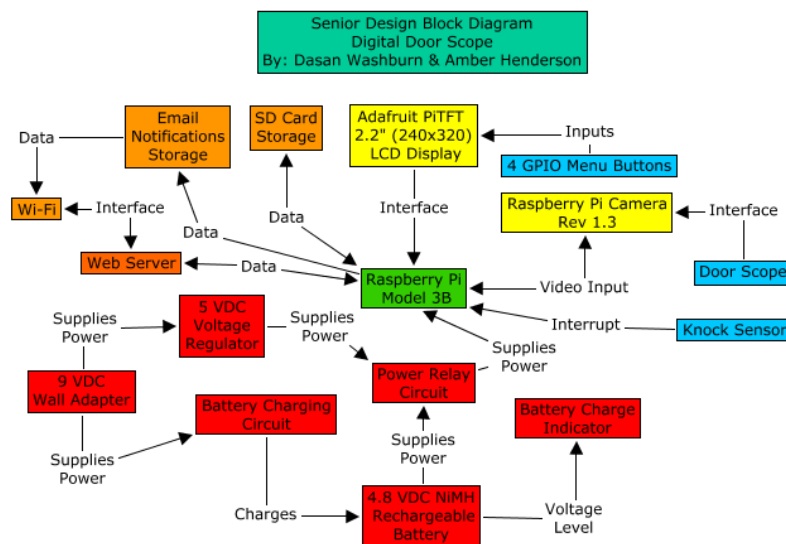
Senior Design Block Diagram
Digital Door Scope
By: Dasan Washburn & Amber Henderson

Data

Email Notifications Storage

SD Card Storage

Adafruit PiTFT 2.2" (240x320) LCD Display

Inputs

4 GPIO Menu Buttons

Wi-Fi

Interface

Data

Data

Interface

Raspberry Pi Camera Rev 1.3

Interface

Web Server

Data

Raspberry Pi Model 3B

Video Input

Door Scope

Supplies Power

5 VDC Voltage Regulator

Supplies Power

Interrupt

Knock Sensor

Supplies Power

9 VDC Wall Adapter

Power Relay Circuit

Battery Charging Circuit

Battery Charge Indicator

Supplies Power

Supplies Power

Supplies Power

Charges

4.8 VDC NiMH Rechargeable Battery

Voltage Level